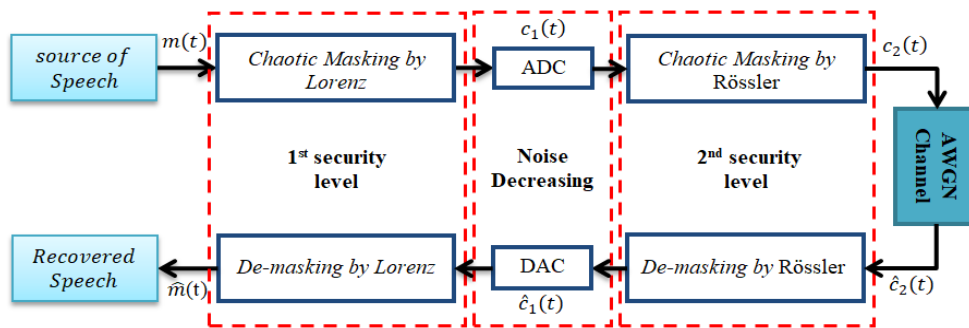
source of Speech

$m(t)$

Chaotic Masking by Lorenz

$c_1(t)$

ADC

Chaotic Masking by Rössler

$c_2(t)$

1st security level

Noise Decreasing

2nd security level

AWGN Channel

Recovered Speech

$\hat{m}(t)$

De-masking by Lorenz

DAC

$\hat{c}_1(t)$

De-masking by Rössler

$\hat{c}_2(t)$